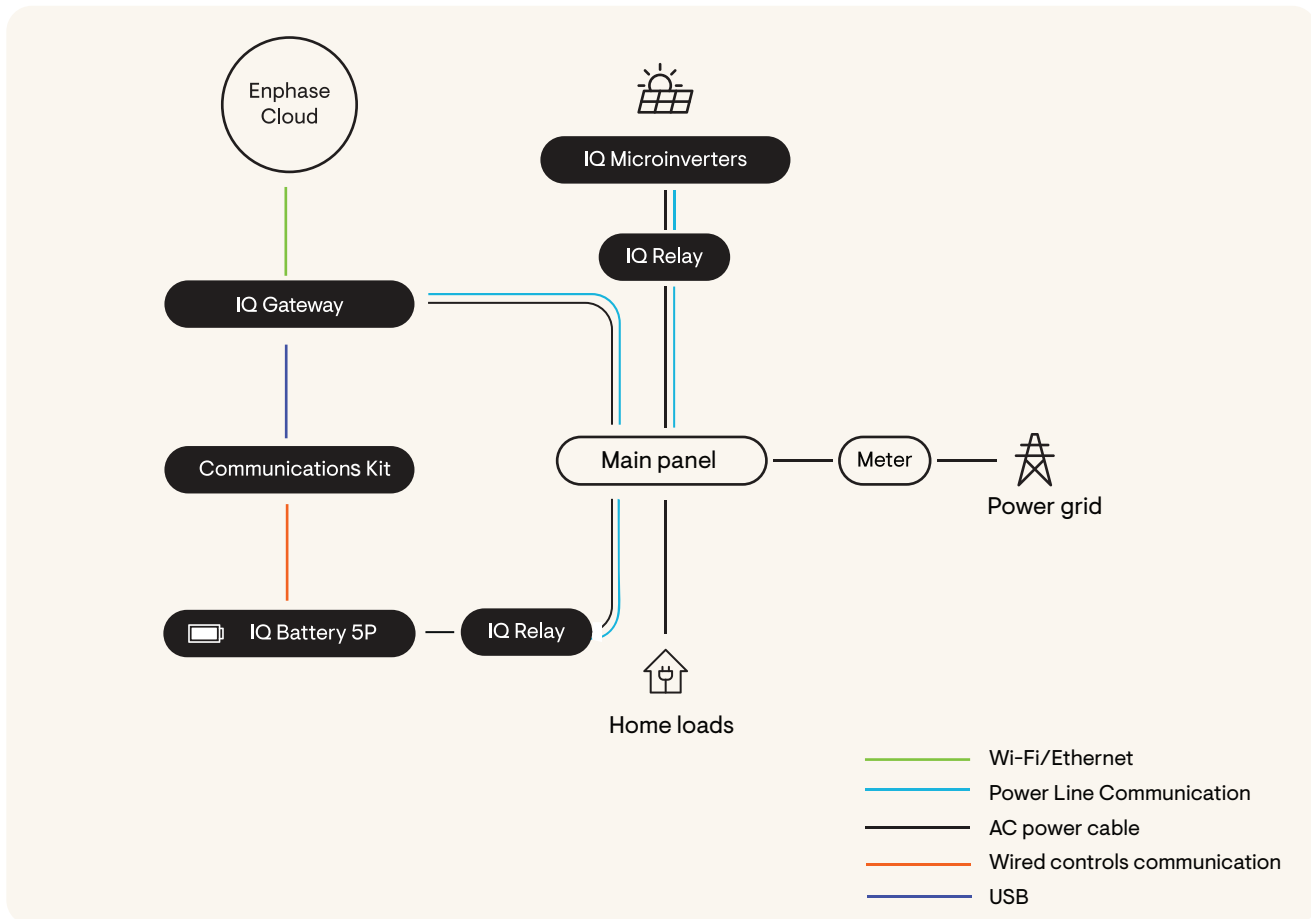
Enphase Cloud

IQ Microinverters

IQ Relay

IQ Gateway

Communications Kit

Main panel

Meter

Power grid

IQ Battery 5P

IQ Relay

Home loads

Wi-Fi/Ethernet
Power Line Communication
AC power cable
Wired controls communication
USB